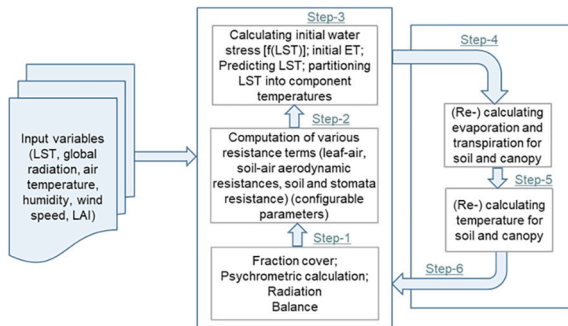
Input variables (LST, global radiation, air temperature, humidity, wind speed, LAI)

Step-3

Calculating initial water stress [f(LST)]; initial ET; Predicting LST; partitioning LST into component temperatures

Step-2

Computation of various resistance terms (leaf-air, soil-air aerodynamic resistances, soil and stomata resistance) (configurable parameters)

Step-1

Fraction cover; Psychrometric calculation; Radiation Balance

Step-4

(Re-) calculating evaporation and transpiration for soil and canopy

Step-5

(Re-) calculating temperature for soil and canopy

Step-6